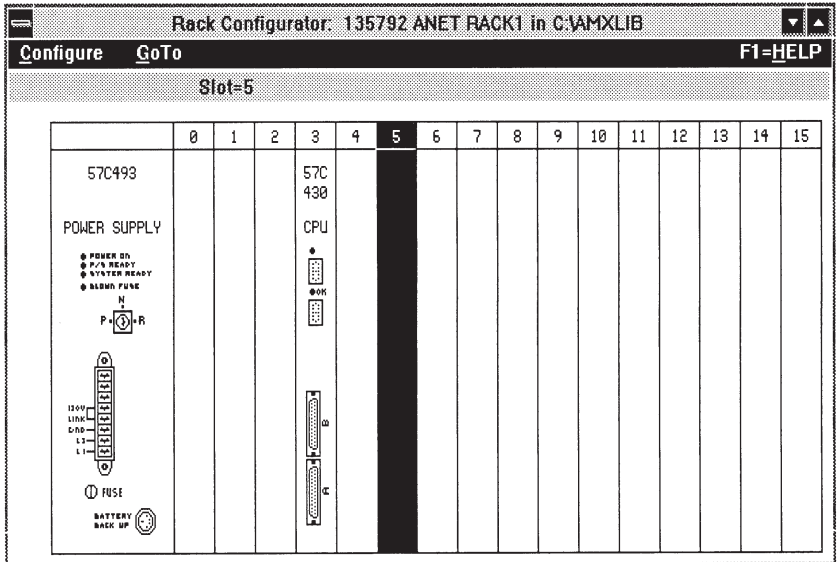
Rack Configurator: 135792 ANET RACK1 in C:\AMXLIB

Configure GoTo F1=HELP

Slot=5

| | 0 | 1 | 2 | 3 | 4 | 5 | 6 | 7 | 8 | 9 | 10 | 11 | 12 | 13 | 14 | 15 |
|---|---|---|---|---|---|---|---|---|---|---|---|---|---|---|---|---|
| 57C493 POWER SUPPLY | | | | 57C 430 CPU | | | | | | | | | | | | |

POWER ON
P/S READY
SYSTEM READY
BLOWN FUSE

N
P R

130V
LINK
GND
L1
L1

FUSE

BATTERY BACK UP

OK

B

A